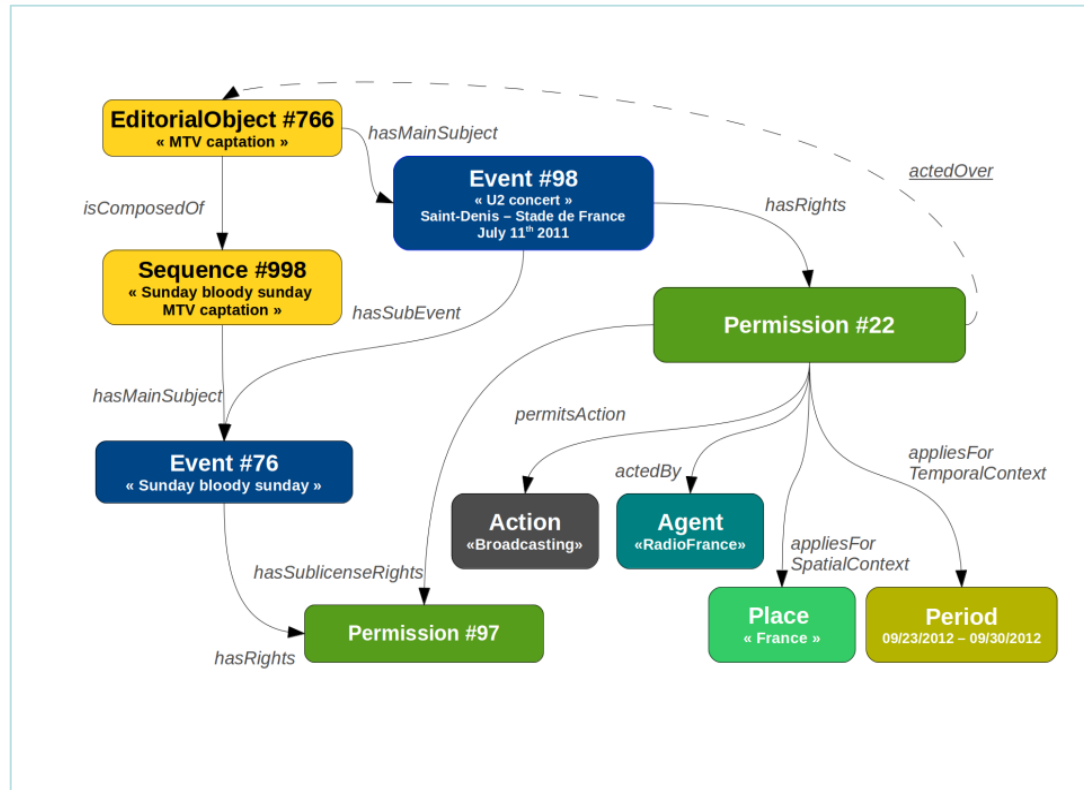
EditorialObject #766
« MTV captation »

hasMainSubject

actedOver

Event #98
« U2 concert »
Saint-Denis – Stade de France
July 11$^{th}$ 2011

isComposedOf

hasRights

Sequence #998
« Sunday bloody sunday
MTV captation »

hasSubEvent

Permission #22

hasMainSubject

permitsAction

Event #76
« Sunday bloody sunday »

actedBy

appliesFor
TemporalContext

Action
«Broadcasting»

Agent
«RadioFrance»

appliesFor
SpatialContext

hasSublicenseRights

Permission #97

Place
« France »

Period
09/23/2012 – 09/30/2012

hasRights